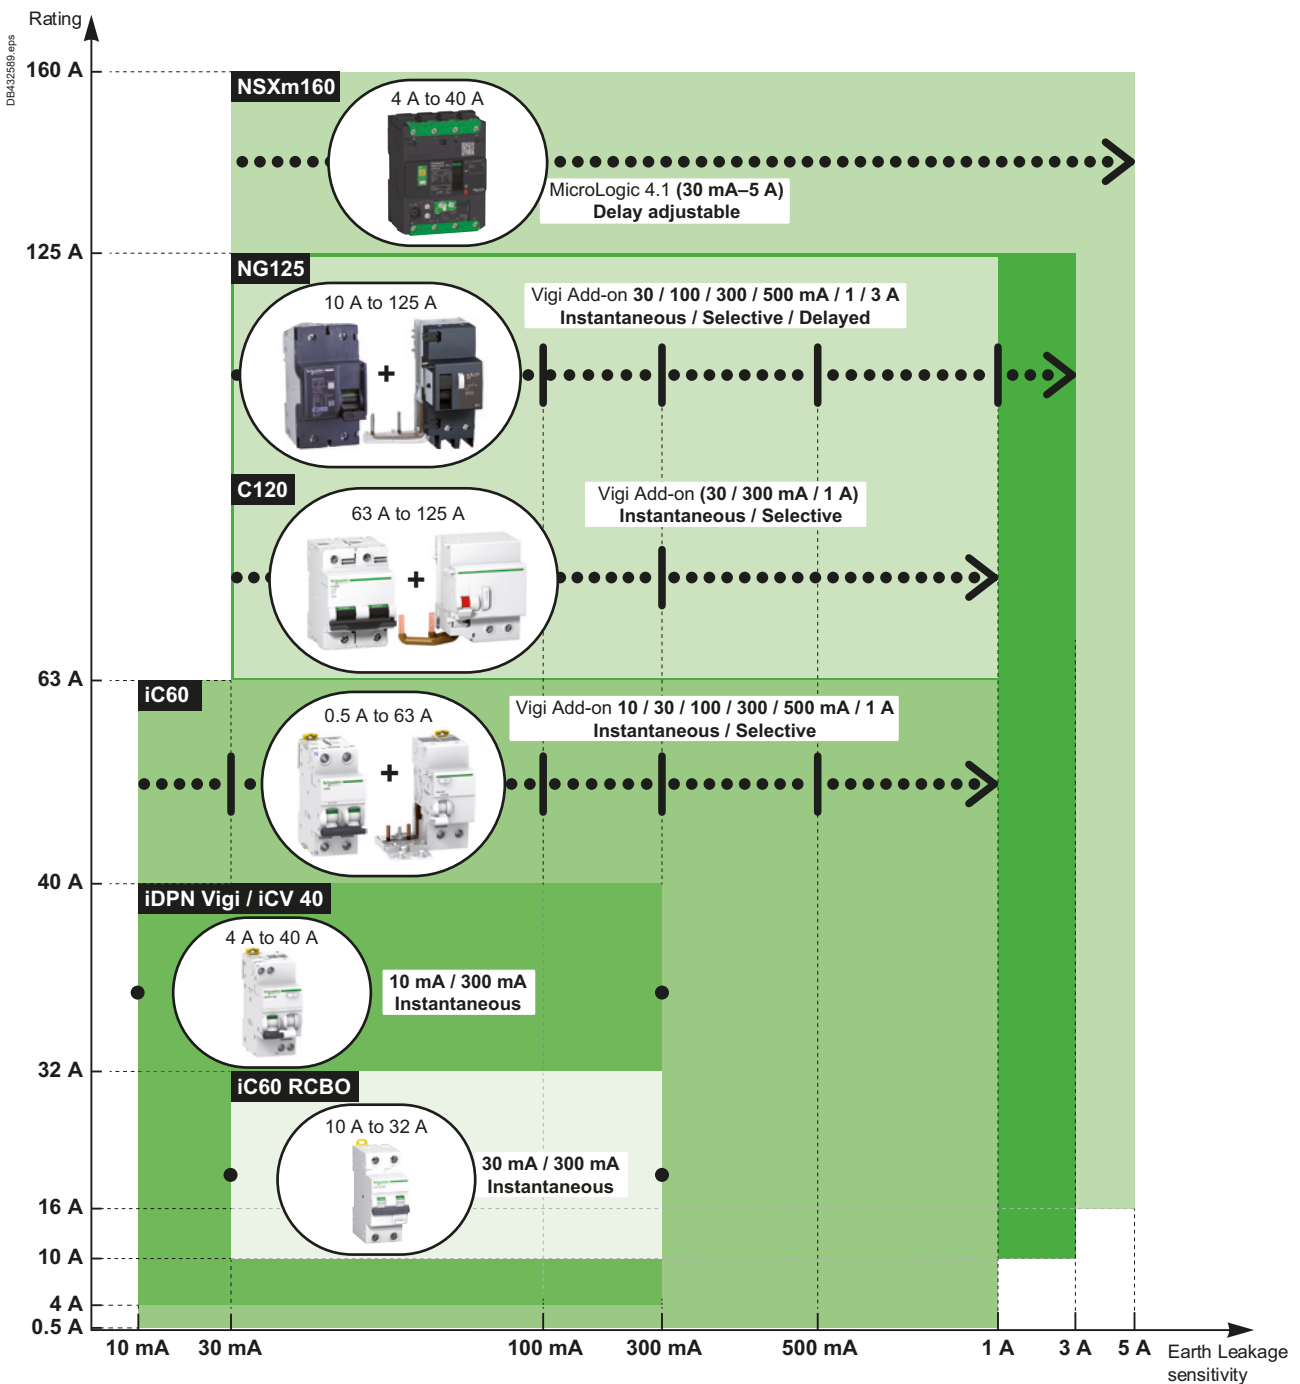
DB432589.eps

Rating

160 A

NSXm160

4 A to 40 A

MicroLogic 4.1 (30 mA–5 A)
Delay adjustable

125 A

NG125

10 A to 125 A

Vigi Add-on 30 / 100 / 300 / 500 mA / 1 / 3 A
Instantaneous / Selective / Delayed

C120

63 A to 125 A

Vigi Add-on (30 / 300 mA / 1 A)
Instantaneous / Selective

63 A

iC60

0.5 A to 63 A

Vigi Add-on 10 / 30 / 100 / 300 / 500 mA / 1 A
Instantaneous / Selective

40 A

iDPN Vigi / iCV 40

4 A to 40 A

10 mA / 300 mA
Instantaneous

32 A

iC60 RCBO

10 A to 32 A

30 mA / 300 mA
Instantaneous

16 A

10 A

4 A

0.5 A

10 mA 30 mA 100 mA 300 mA 500 mA 1 A 3 A 5 A

Earth Leakage sensitivity